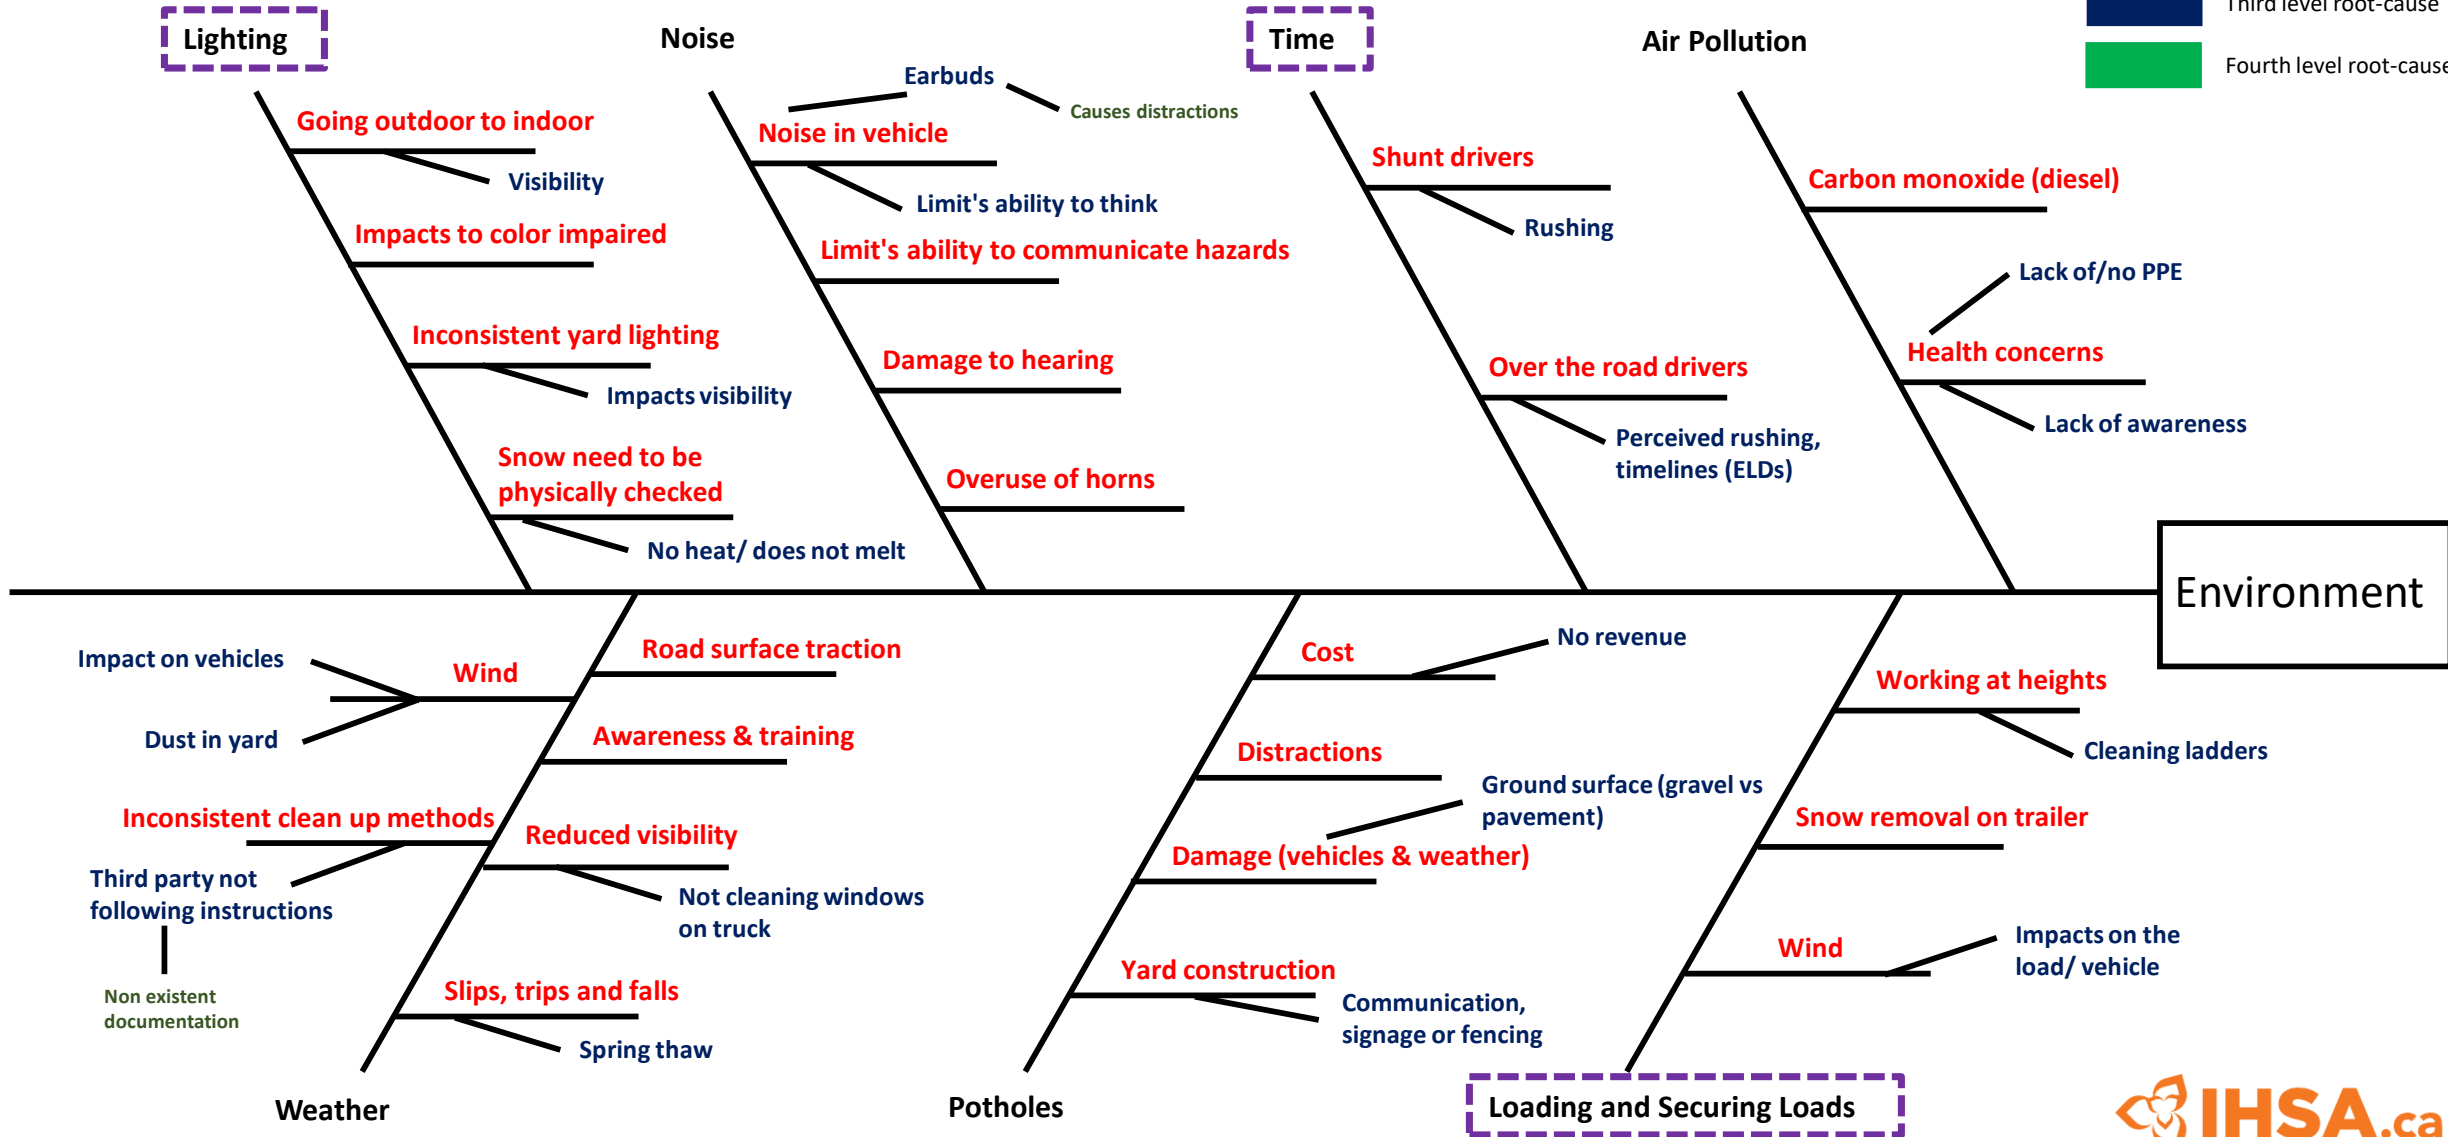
Third level root-cause

Fourth level root-cause

Lighting

Going outdoor to indoor

Visibility

Impacts to color impaired

Inconsistent yard lighting

Impacts visibility

Snow need to be physically checked

No heat/ does not melt

Noise

Earbuds

Causes distractions

Noise in vehicle

Limit's ability to think

Limit's ability to communicate hazards

Damage to hearing

Overuse of horns

Time

Shunt drivers

Rushing

Over the road drivers

Perceived rushing, timelines (ELDs)

Air Pollution

Carbon monoxide (diesel)

Lack of/no PPE

Health concerns

Lack of awareness

Environment

Impact on vehicles

Wind

Dust in yard

Road surface traction

Awareness & training

Inconsistent clean up methods

Third party not following instructions

Non existent documentation

Reduced visibility

Not cleaning windows on truck

Slips, trips and falls

Spring thaw

Weather

Cost

No revenue

Distractions

Ground surface (gravel vs pavement)

Damage (vehicles & weather)

Yard construction

Communication, signage or fencing

Potholes

Working at heights

Cleaning ladders

Snow removal on trailer

Wind

Impacts on the load/ vehicle

Loading and Securing Loads

IHSA.ca